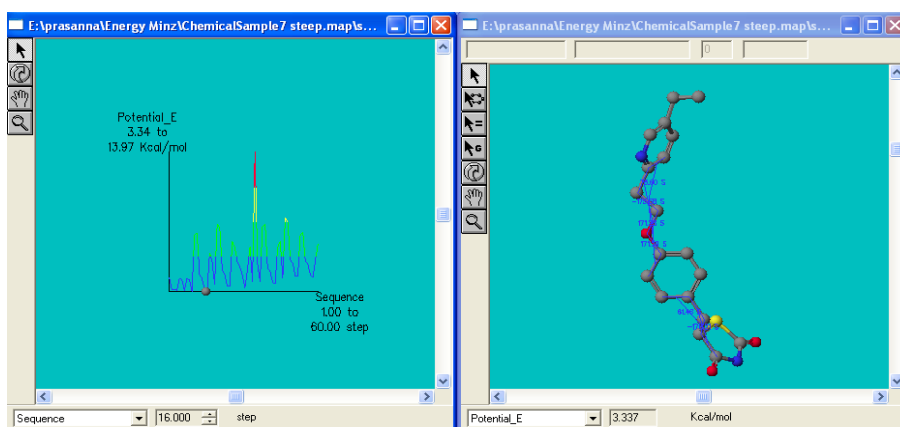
E:\prasanna\Energy Minz\ChemicalSample7 steep.map\s...

Potential_E
3.34 to
13.97 Kcal/mol

Sequence
1.00 to
60.00 step

Sequence
16.000
step

E:\prasanna\Energy Minz\ChemicalSample7 steep.map\s...

0

Potential_E
3.337
Kcal/mol